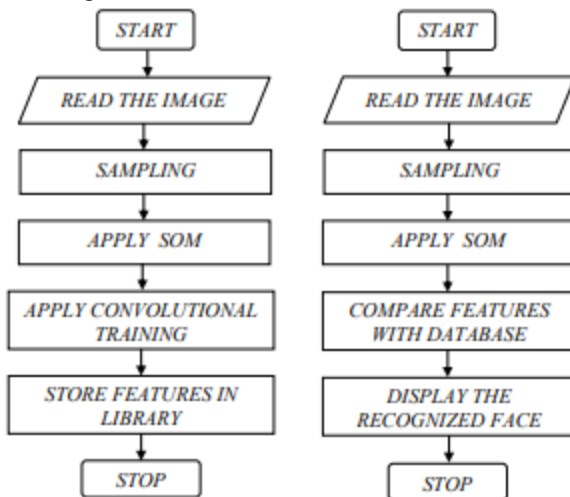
START

READ THE IMAGE

SAMPLING

APPLY SOM

APPLY CONVOLUTIONAL TRAINING

STORE FEATURES IN LIBRARY

STOP

START

READ THE IMAGE

SAMPLING

APPLY SOM

COMPARE FEATURES WITH DATABASE

DISPLAY THE RECOGNIZED FACE

STOP